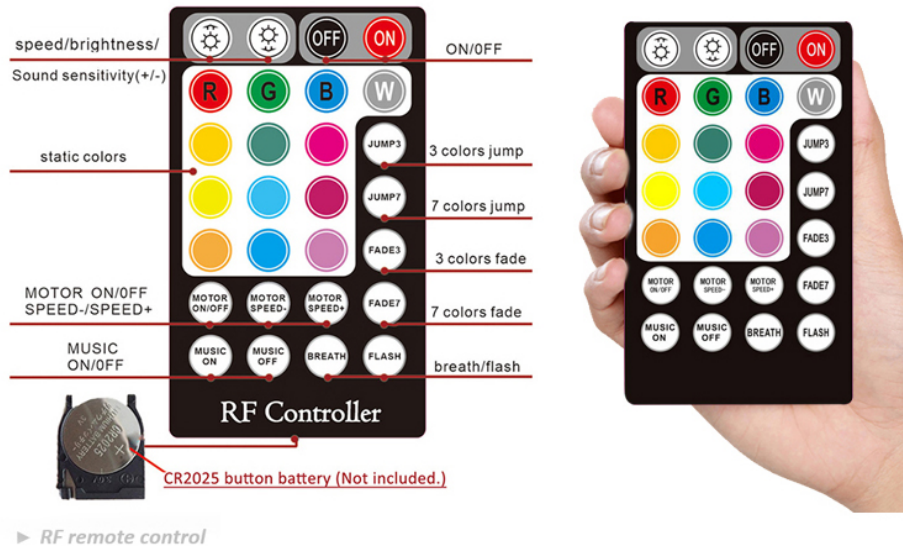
speed/brightness/

Sound sensitivity(+/-)

OFF ON

ON/0FF

R G B W

static colors

JUMP3

3 colors jump

JUMP7

7 colors jump

FADE3

3 colors fade

MOTOR ON/OFF SPEED-/SPEED+

MOTOR ON/OFF MOTOR SPEED- MOTOR SPEED+ FADE7

7 colors fade

MUSIC ON/0FF

MUSIC ON MUSIC OFF BREATH FLASH

breath/flash

RF Controller

CR2025

CR2025 button battery (Not included.)

OFF ON

R G B W

JUMP3

JUMP7

FADE3

MOTOR ON/OFF MOTOR SPEED- MOTOR SPEED+ FADE7

MUSIC ON MUSIC OFF BREATH FLASH

► RF remote control